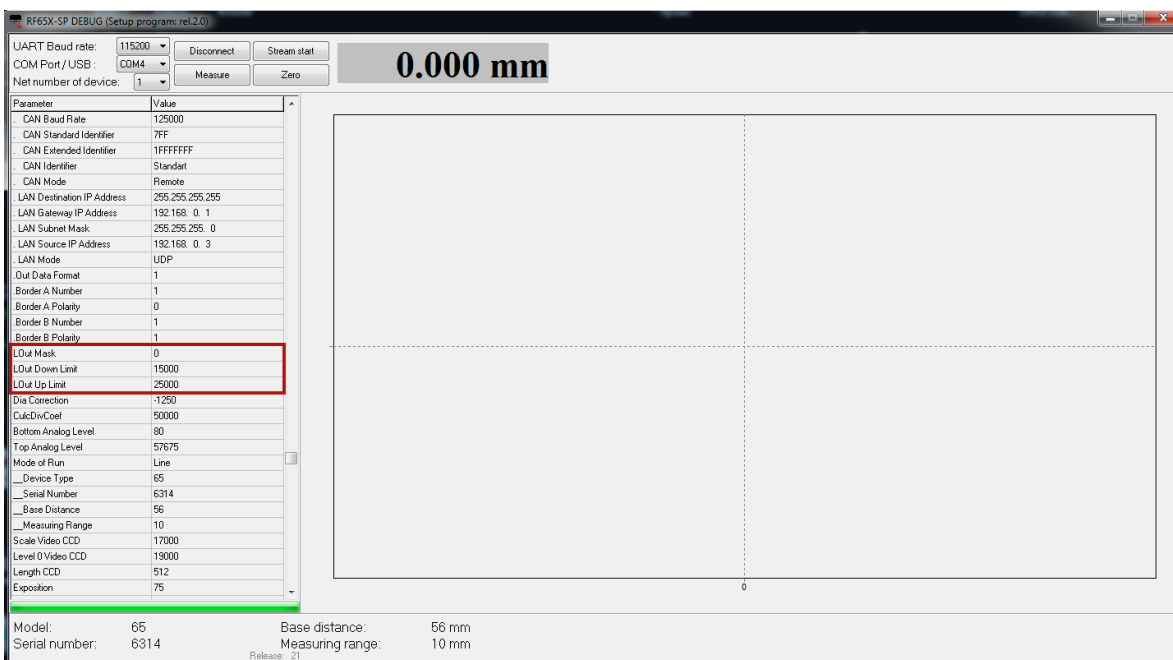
RF65X-SP DEBUG (Setup program: rel.2.0)

UART Baud rate: 115200
COM Port / USB: COM4
Net number of device: 1
Disconnect
Stream start
Measure
Zero

0.000 mm

| Parameter | Value |
|---|---|
| . CAN Baud Rate | 125000 |
| . CAN Standard Identifier | 7FF |
| . CAN Extended Identifier | 1FFFFFFF |
| . CAN Identifier | Standart |
| . CAN Mode | Remote |
| . LAN Destination IP Address | 255.255.255.255 |
| . LAN Gateway IP Address | 192.168. 0. 1 |
| . LAN Subnet Mask | 255.255.255. 0 |
| . LAN Source IP Address | 192.168. 0. 3 |
| . LAN Mode | UDP |
| .Out Data Format | 1 |
| .Border A Number | 1 |
| .Border A Polarity | 0 |
| .Border B Number | 1 |
| .Border B Polarity | 1 |
| LOut Mask | 0 |
| LOut Down Limit | 15000 |
| LOut Up Limit | 25000 |
| Dia Correction | -1250 |
| CulcDivCoef | 50000 |
| Bottom Analog Level | 80 |
| Top Analog Level | 57675 |
| Mode of Run | Line |
| __Device Type | 65 |
| __Serial Number | 6314 |
| __Base Distance | 56 |
| __Measuring Range | 10 |
| Scale Video CCD | 17000 |
| Level 0 Video CCD | 19000 |
| Length CCD | 512 |
| Exposition | 75 |

0

Model: 65
Serial number: 6314
Base distance: 56 mm
Measuring range: 10 mm
Release: 21